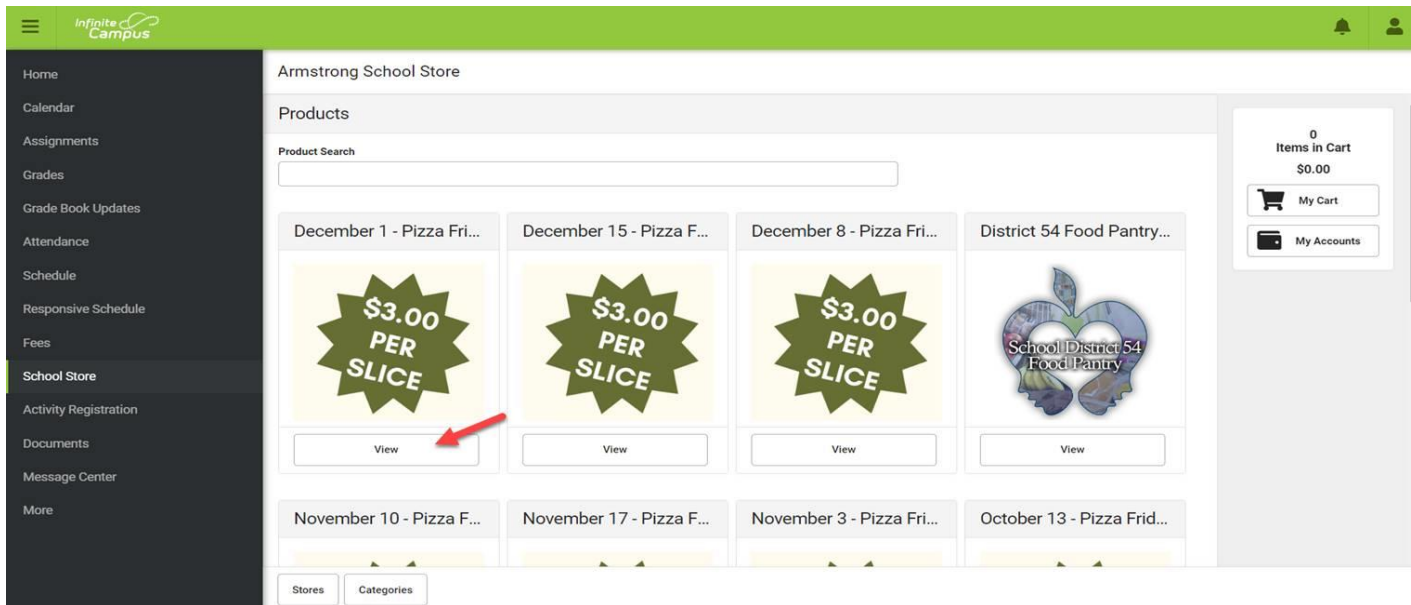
Infinite Campus

Home
Calendar
Assignments
Grades
Grade Book Updates
Attendance
Schedule
Responsive Schedule
Fees
School Store
Activity Registration
Documents
Message Center
More

Armstrong School Store

Products

Product Search

December 1 - Pizza Fri...

$3.00 PER SLICE

View

December 15 - Pizza F...

$3.00 PER SLICE

View

December 8 - Pizza Fri...

$3.00 PER SLICE

View

District 54 Food Pantry...

School District 54 Food Pantry

View

November 10 - Pizza F...

November 17 - Pizza F...

November 3 - Pizza Fri...

October 13 - Pizza Frid...

Stores

Categories

0
Items in Cart
$0.00

My Cart

My Accounts